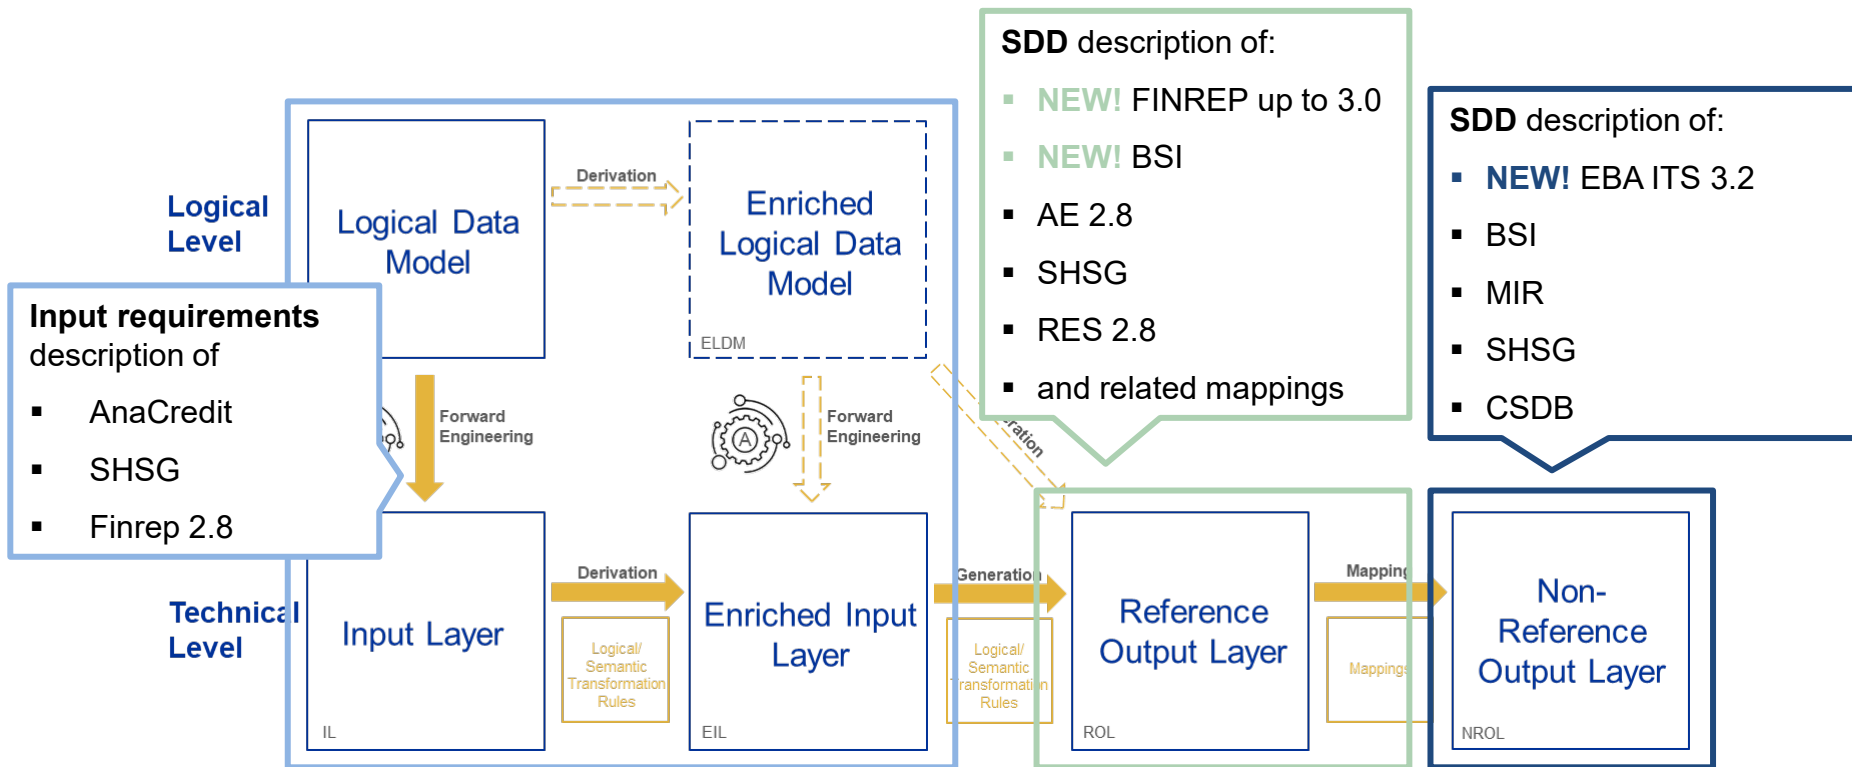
Logical Level

Logical Data Model

Derivation

Enriched Logical Data Model

ELDM

Input requirements description of

▪ AnaCredit

▪ SHSG

▪ Finrep 2.8

Forward Engineering

Forward Engineering

A

SDD description of:

▪ NEW! FINREP up to 3.0

▪ NEW! BSI

▪ AE 2.8

▪ SHSG

▪ RES 2.8

▪ and related mappings

SDD description of:

▪ NEW! EBA ITS 3.2

▪ BSI

▪ MIR

▪ SHSG

▪ CSDB

ration

Technical Level

Input Layer

IL

Derivation

Logical/ Semantic Transformation Rules

Enriched Input Layer

EIL

Generation

Logical/ Semantic Transformation Rules

Reference Output Layer

ROL

Mapping

Mappings

Non-Reference Output Layer

NROL